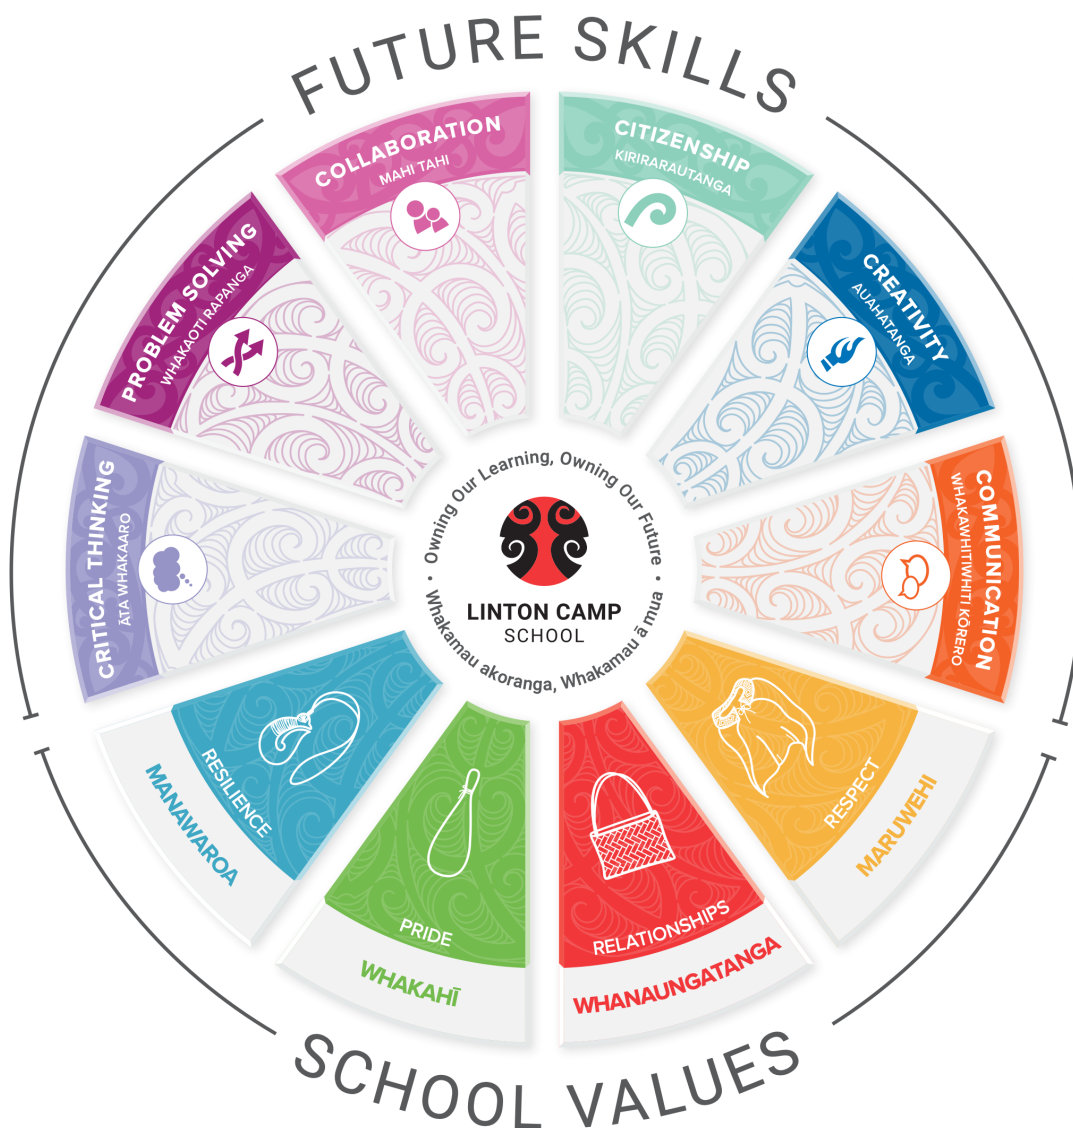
FUTURE SKILLS

COLLABORATION
MAHI TAHI

CITIZENSHIP
KIRIRARAUTANGA

CREATIVITY
AUAHATANGA

COMMUNICATION
WHAKAWHITIWHITI KŌRERO

PROBLEM SOLVING
WHAKAOTI RAPANGA

CRITICAL THINKING
ĀTA WHAKAARO

Owning Our Learning, Owning Our Future • Whakamau akoranga, Whakamau ā mua •

LINTON CAMP
SCHOOL

RESILIENCE
MANAWAROA

PRIDE
WHAKAHĪ

RELATIONSHIPS
WHANAUNGATANGA

RESPECT
MARUWEHI

SCHOOL VALUES